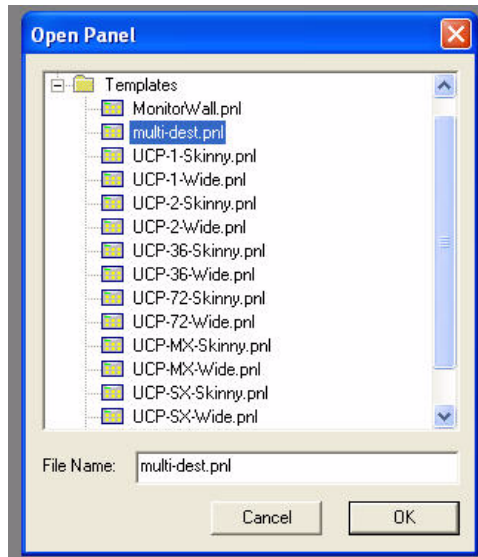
Open Panel

Templates
MonitorWall.pnl
multi-dest.pnl
UCP-1-Skinny.pnl
UCP-1-Wide.pnl
UCP-2-Skinny.pnl
UCP-2-Wide.pnl
UCP-36-Skinny.pnl
UCP-36-Wide.pnl
UCP-72-Skinny.pnl
UCP-72-Wide.pnl
UCP-MX-Skinny.pnl
UCP-MX-Wide.pnl
UCP-SX-Skinny.pnl
UCP-SX-Wide.pnl

File Name: multi-dest.pnl

Cancel
OK